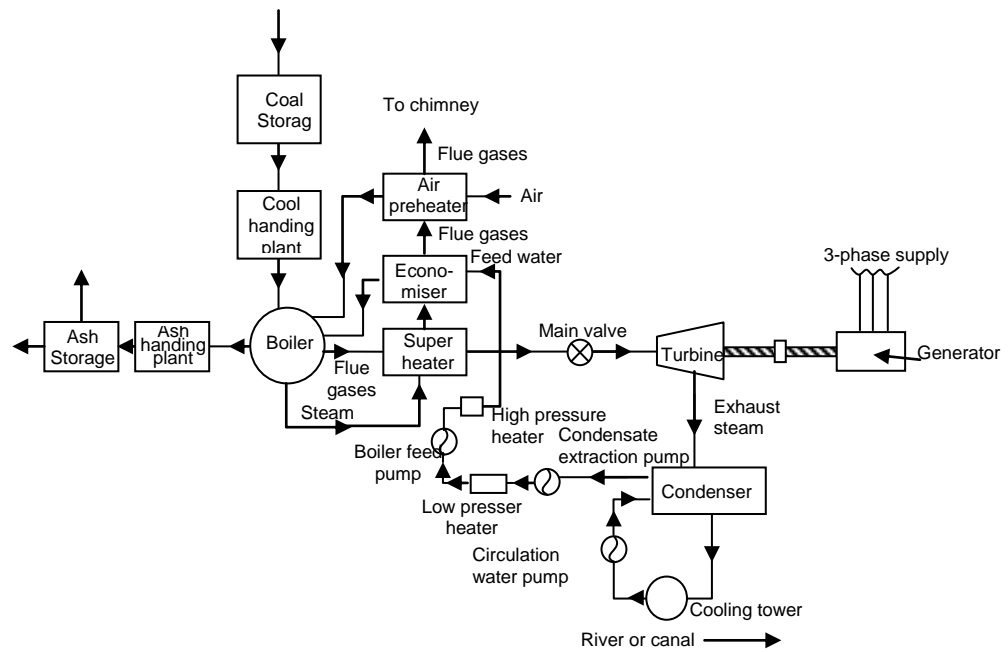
Coal Storag

Cool handing plant

To chimney

Flue gases

Air preheater

Air

Flue gases

Econo-miser

Feed water

3-phase supply

Ash Storage

Ash handing plant

Boiler

Flue gases

Super heater

Main valve

Turbine

Generator

Steam

High pressure heater

Exhaust steam

Boiler feed pump

Condensate extraction pump

Low presser heater

Condenser

Circulation water pump

Cooling tower

River or canal